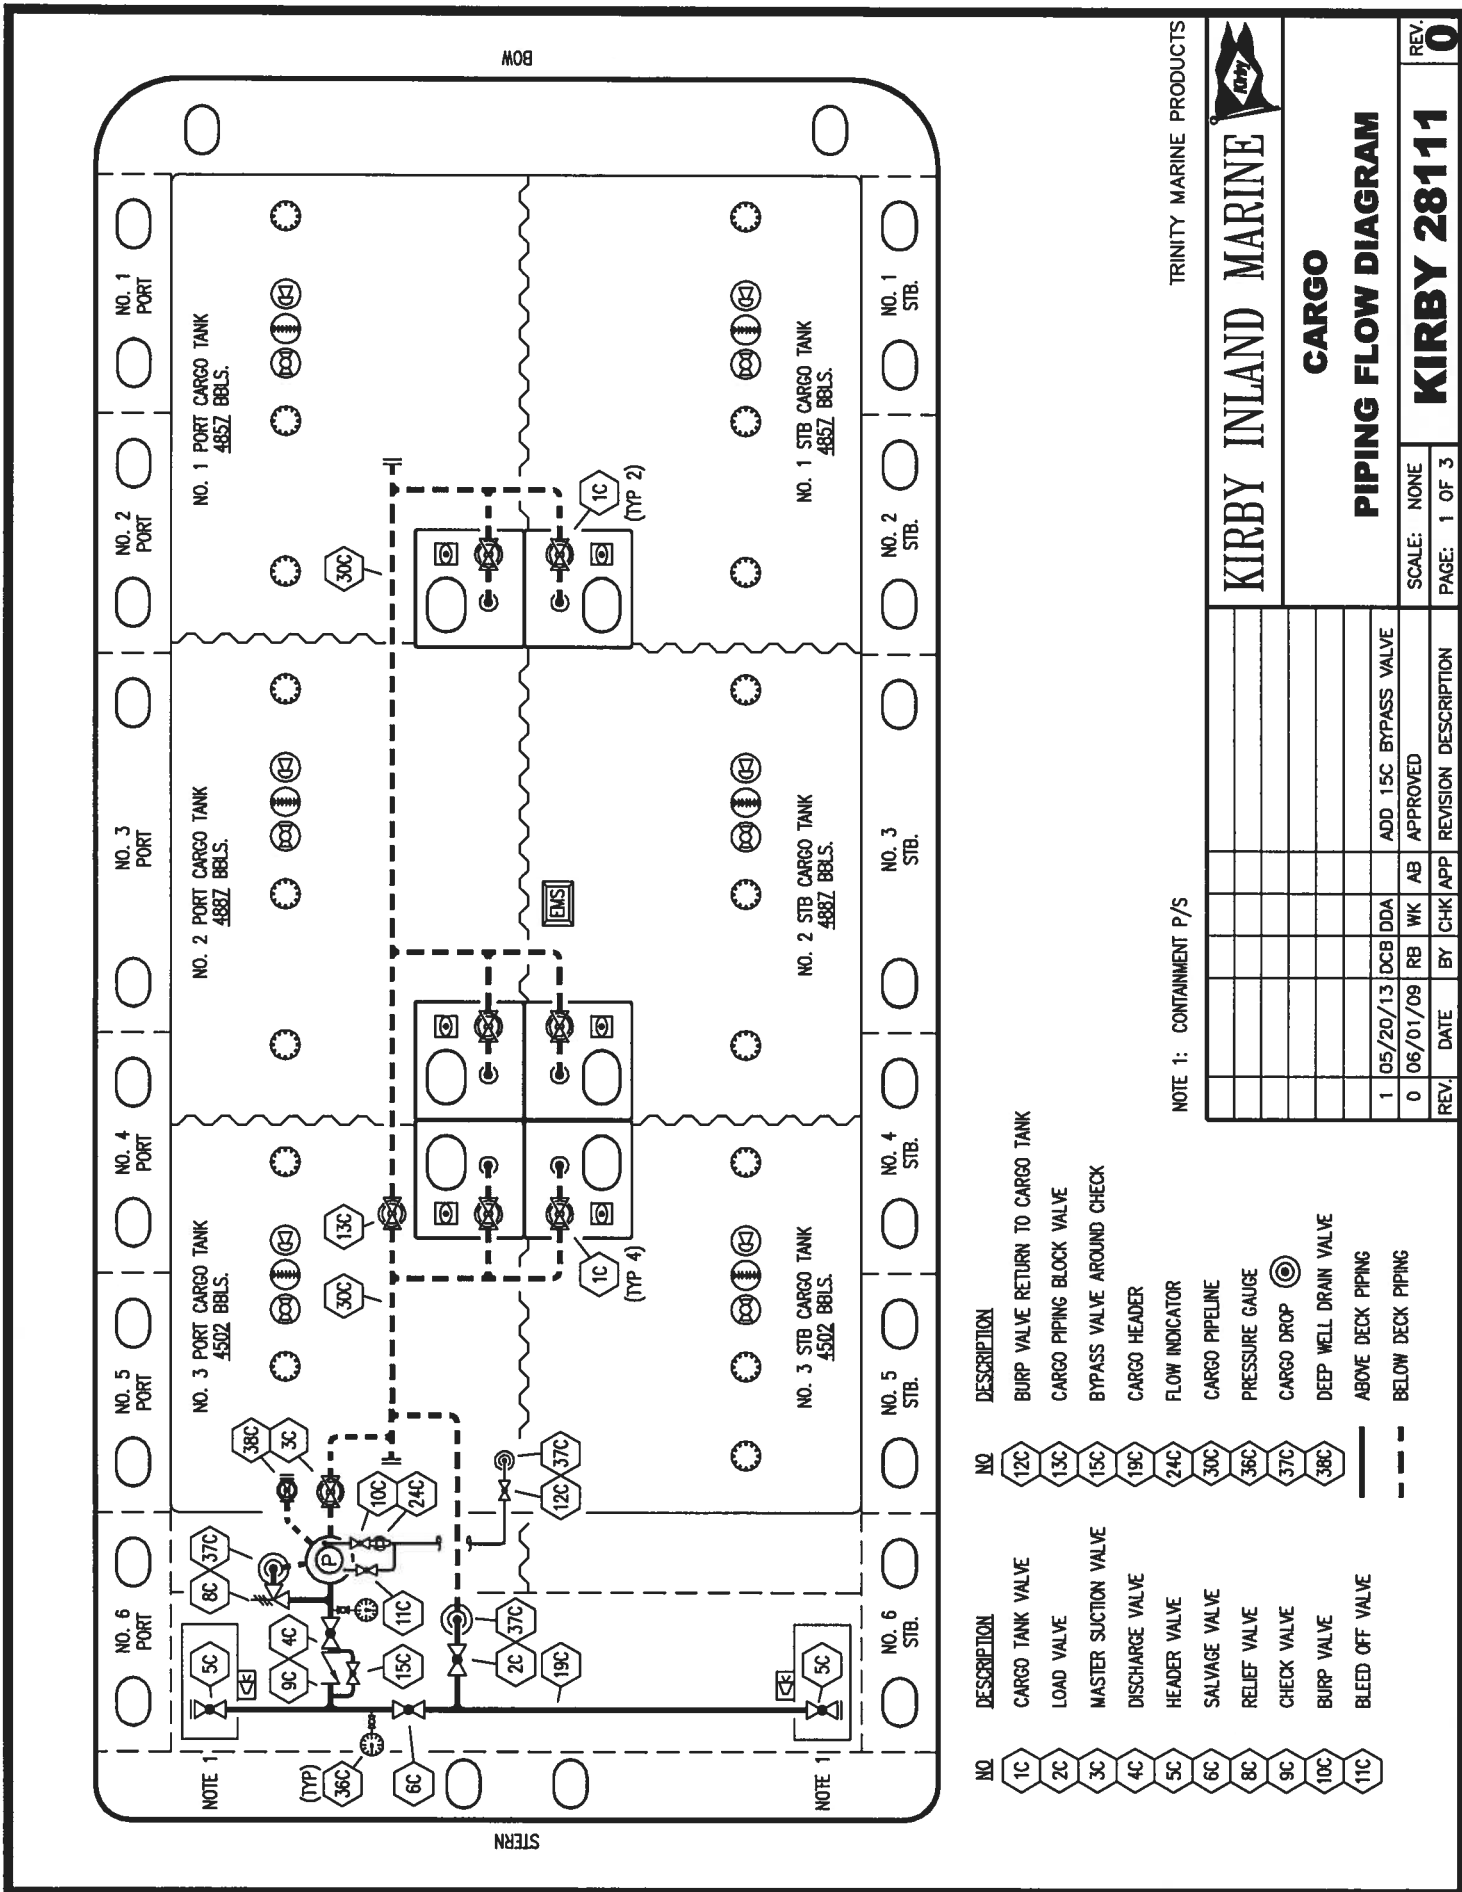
BOW

STERN

NO. 1 PORT
NO. 2 PORT
NO. 3 PORT
NO. 4 PORT
NO. 5 PORT
NO. 6 PORT

NO. 1 STB.
NO. 2 STB.
NO. 3 STB.
NO. 4 STB.
NO. 5 STB.
NO. 6 STB.

NO. 1 PORT CARGO TANK 4857 BBLS.
NO. 2 PORT CARGO TANK 4887 BBLS.
NO. 3 PORT CARGO TANK 4502 BBLS.
NO. 1 STB CARGO TANK 4857 BBLS.
NO. 2 STB CARGO TANK 4887 BBLS.
NO. 3 STB CARGO TANK 4502 BBLS.

30C
1C (TYP 2)
EMS
13C
30C
1C (TYP 4)
38C
3C
10C
24C
37C
12C
37C
8C
P
4C
11C
9C
15C
37C
2C
19C
5C
5C
NOTE 1
NOTE 1
(TYP) 36C
6C

| NO | DESCRIPTION |
|---|---|
| 1C | CARGO TANK VALVE |
| 2C | LOAD VALVE |
| 3C | MASTER SUCTION VALVE |
| 4C | DISCHARGE VALVE |
| 5C | HEADER VALVE |
| 6C | SALVAGE VALVE |
| 8C | RELIEF VALVE |
| 9C | CHECK VALVE |
| 10C | BURP VALVE |
| 11C | BLEED OFF VALVE |

| NO | DESCRIPTION |
|---|---|
| 12C | BURP VALVE RETURN TO CARGO TANK |
| 13C | CARGO PIPING BLOCK VALVE |
| 15C | BYPASS VALVE AROUND CHECK |
| 19C | CARGO HEADER |
| 24C | FLOW INDICATOR |
| 30C | CARGO PIPELINE |
| 36C | PRESSURE GAUGE |
| 37C | CARGO DROP |
| 38C | DEEP WELL DRAIN VALVE |
| | ABOVE DECK PIPING |
| | BELOW DECK PIPING |

NOTE 1: CONTAINMENT P/S

TRINITY MARINE PRODUCTS

KIRBY INLAND MARINE

CARGO
PIPING FLOW DIAGRAM

| REV. | DATE | BY | CHK | APP | REVISION DESCRIPTION |
|---|---|---|---|---|---|
| 1 | 05/20/13 | DCB | DDA | | ADD 15C BYPASS VALVE |
| 0 | 06/01/09 | RB | WK | AB | APPROVED |

SCALE: NONE
PAGE: 1 OF 3
KIRBY 28111
REV. 0